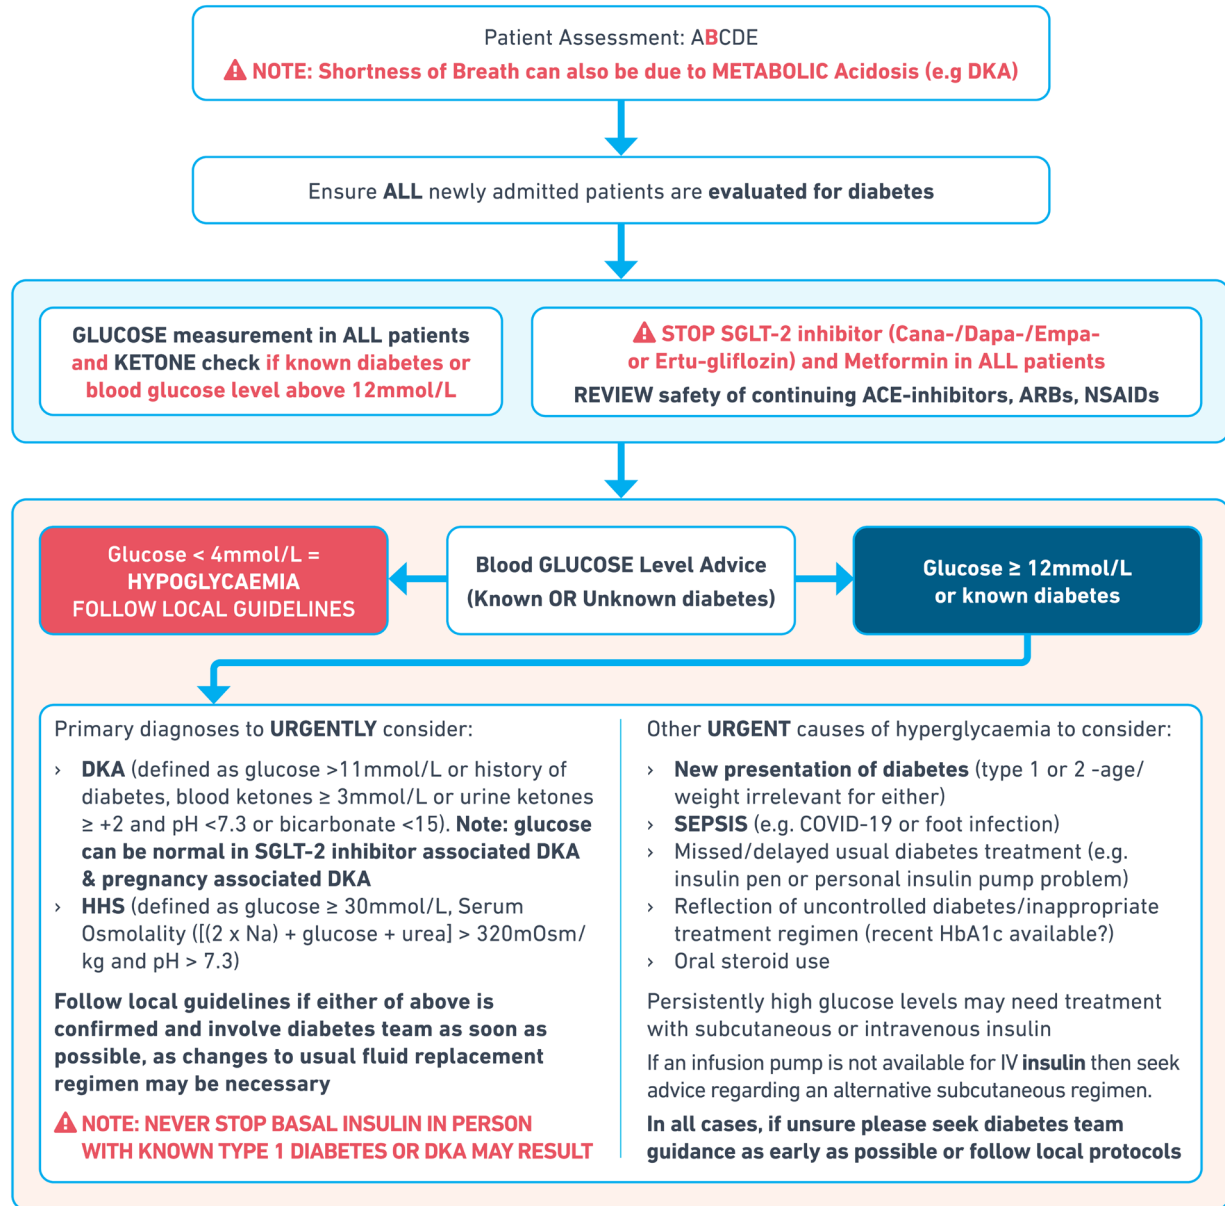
Patient Assessment: ABCDE
NOTE: Shortness of Breath can also be due to METABOLIC Acidosis (e.g DKA)

Ensure ALL newly admitted patients are evaluated for diabetes

GLUCOSE measurement in ALL patients and KETONE check if known diabetes or blood glucose level above 12mmol/L

STOP SGLT-2 inhibitor (Cana-/Dapa-/Empa- or Ertu-gliflozin) and Metformin in ALL patients
REVIEW safety of continuing ACE-inhibitors, ARBs, NSAIDs

Glucose < 4mmol/L = HYPOGLYCAEMIA FOLLOW LOCAL GUIDELINES

Blood GLUCOSE Level Advice (Known OR Unknown diabetes)

Glucose ≥ 12mmol/L or known diabetes

Primary diagnoses to URGENTLY consider:

› DKA (defined as glucose >11mmol/L or history of diabetes, blood ketones ≥ 3mmol/L or urine ketones ≥ +2 and pH <7.3 or bicarbonate <15). Note: glucose can be normal in SGLT-2 inhibitor associated DKA & pregnancy associated DKA
› HHS (defined as glucose ≥ 30mmol/L, Serum Osmolality ([(2 x Na) + glucose + urea] > 320mOsm/kg and pH > 7.3)

Follow local guidelines if either of above is confirmed and involve diabetes team as soon as possible, as changes to usual fluid replacement regimen may be necessary

NOTE: NEVER STOP BASAL INSULIN IN PERSON WITH KNOWN TYPE 1 DIABETES OR DKA MAY RESULT

Other URGENT causes of hyperglycaemia to consider:

› New presentation of diabetes (type 1 or 2 -age/weight irrelevant for either)
› SEPSIS (e.g. COVID-19 or foot infection)
› Missed/delayed usual diabetes treatment (e.g. insulin pen or personal insulin pump problem)
› Reflection of uncontrolled diabetes/inappropriate treatment regimen (recent HbA1c available?)
› Oral steroid use

Persistently high glucose levels may need treatment with subcutaneous or intravenous insulin

If an infusion pump is not available for IV insulin then seek advice regarding an alternative subcutaneous regimen.

In all cases, if unsure please seek diabetes team guidance as early as possible or follow local protocols